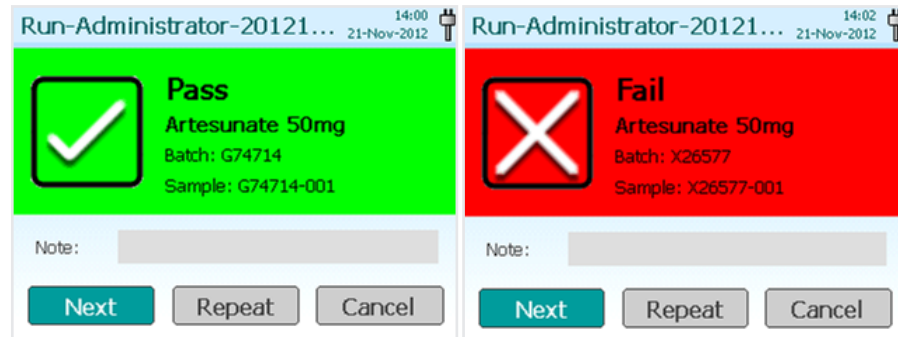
Run-Administrator-20121...
14:00
21-Nov-2012

Pass
Artesunate 50mg
Batch: G74714
Sample: G74714-001

Note:

Next
Repeat
Cancel

Run-Administrator-20121...
14:02
21-Nov-2012

Fail
Artesunate 50mg
Batch: X26577
Sample: X26577-001

Note:

Next
Repeat
Cancel